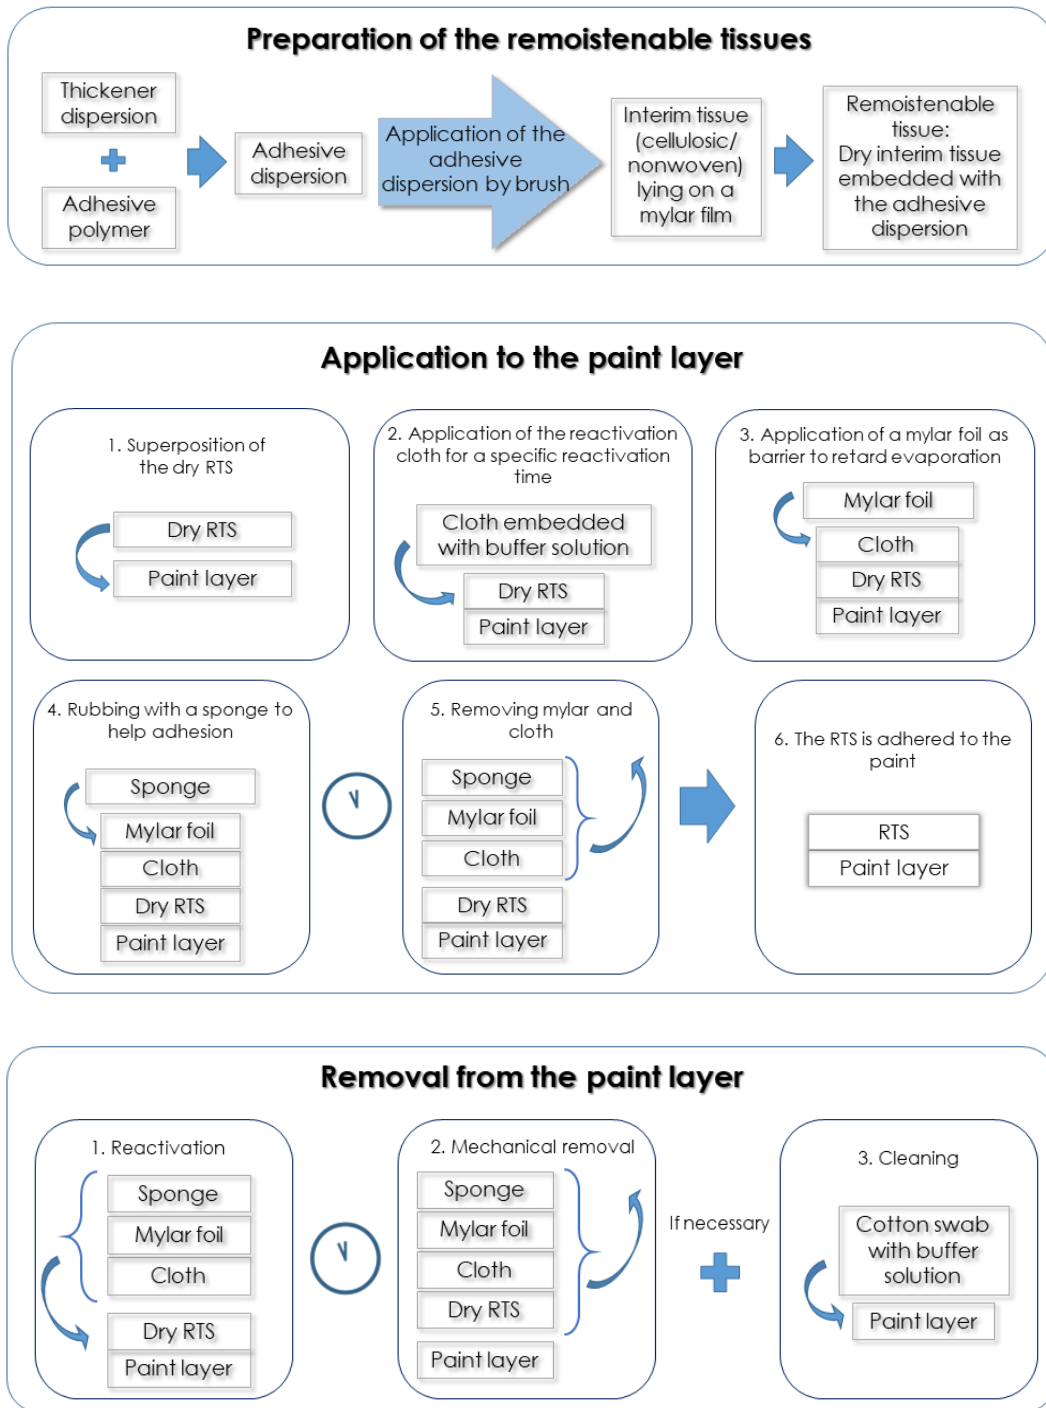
Preparation of the remoistenable tissues

Thickener dispersion

Adhesive polymer

Adhesive dispersion

Application of the adhesive dispersion by brush

Interim tissue (cellulosic/ nonwoven) lying on a mylar film

Remoistenable tissue: Dry interim tissue embedded with the adhesive dispersion

Application to the paint layer

1. Superposition of the dry RTS

Dry RTS
Paint layer

2. Application of the reactivation cloth for a specific reactivation time

Cloth embedded with buffer solution
Dry RTS
Paint layer

3. Application of a mylar foil as barrier to retard evaporation

Mylar foil
Cloth
Dry RTS
Paint layer

4. Rubbing with a sponge to help adhesion

Sponge
Mylar foil
Cloth
Dry RTS
Paint layer

5. Removing mylar and cloth

Sponge
Mylar foil
Cloth
Dry RTS
Paint layer

6. The RTS is adhered to the paint

RTS
Paint layer

Removal from the paint layer

1. Reactivation

Sponge
Mylar foil
Cloth
Dry RTS
Paint layer

2. Mechanical removal

Sponge
Mylar foil
Cloth
Dry RTS
Paint layer

If necessary

3. Cleaning

Cotton swab with buffer solution
Paint layer